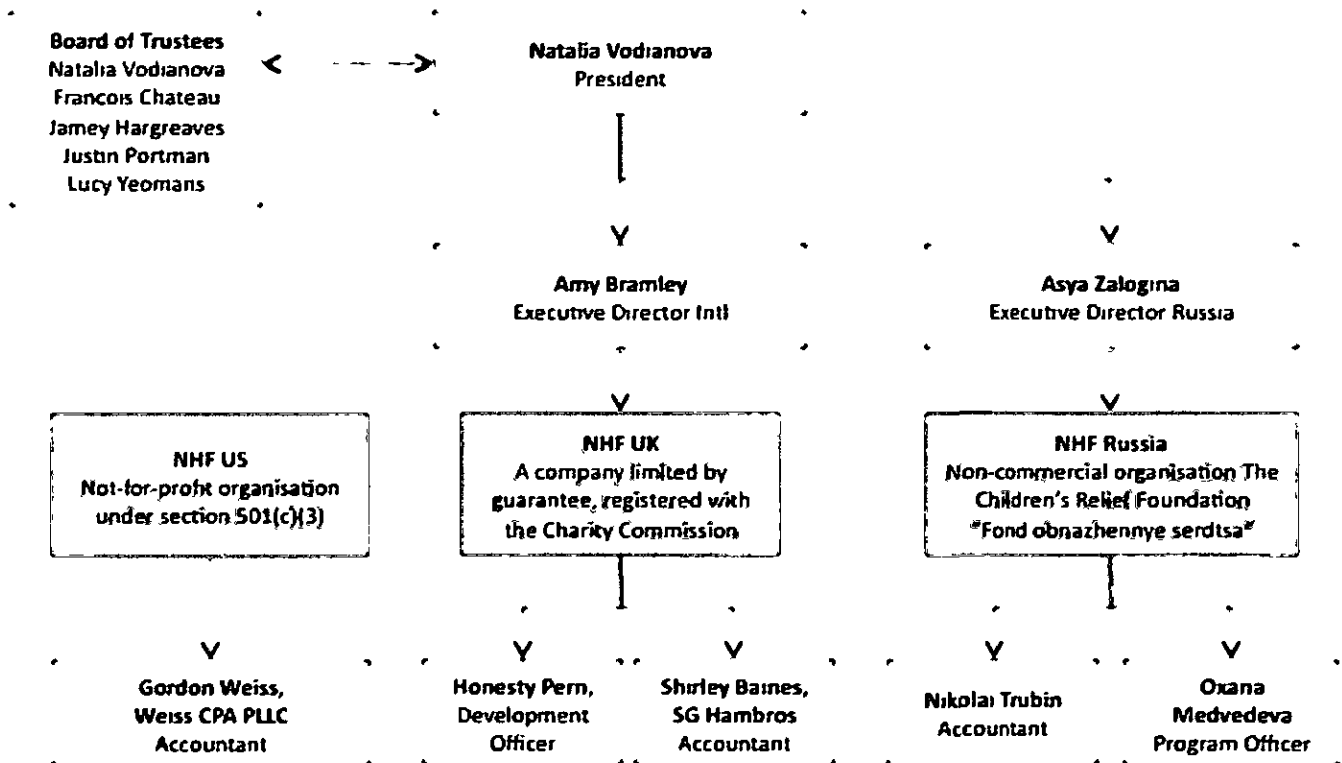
Board of Trustees
Natalia Vodianova
Francois Chateau
Jamey Hargreaves
Justin Portman
Lucy Yeomans

Natalia Vodianova
President

Amy Bramley
Executive Director Intl

Asya Zalogina
Executive Director Russia

NHF US
Not-for-profit organisation under section 501(c)(3)

NHF UK
A company limited by guarantee, registered with the Charity Commission

NHF Russia
Non-commercial organisation The Children's Relief Foundation "Fond obnazhennye serdtsa"

Gordon Weiss,
Weiss CPA PLLC
Accountant

Honesty Pern,
Development Officer

Shirley Baines,
SG Hambros
Accountant

Nikolai Trubin
Accountant

Oxana Medvedeva
Program Officer